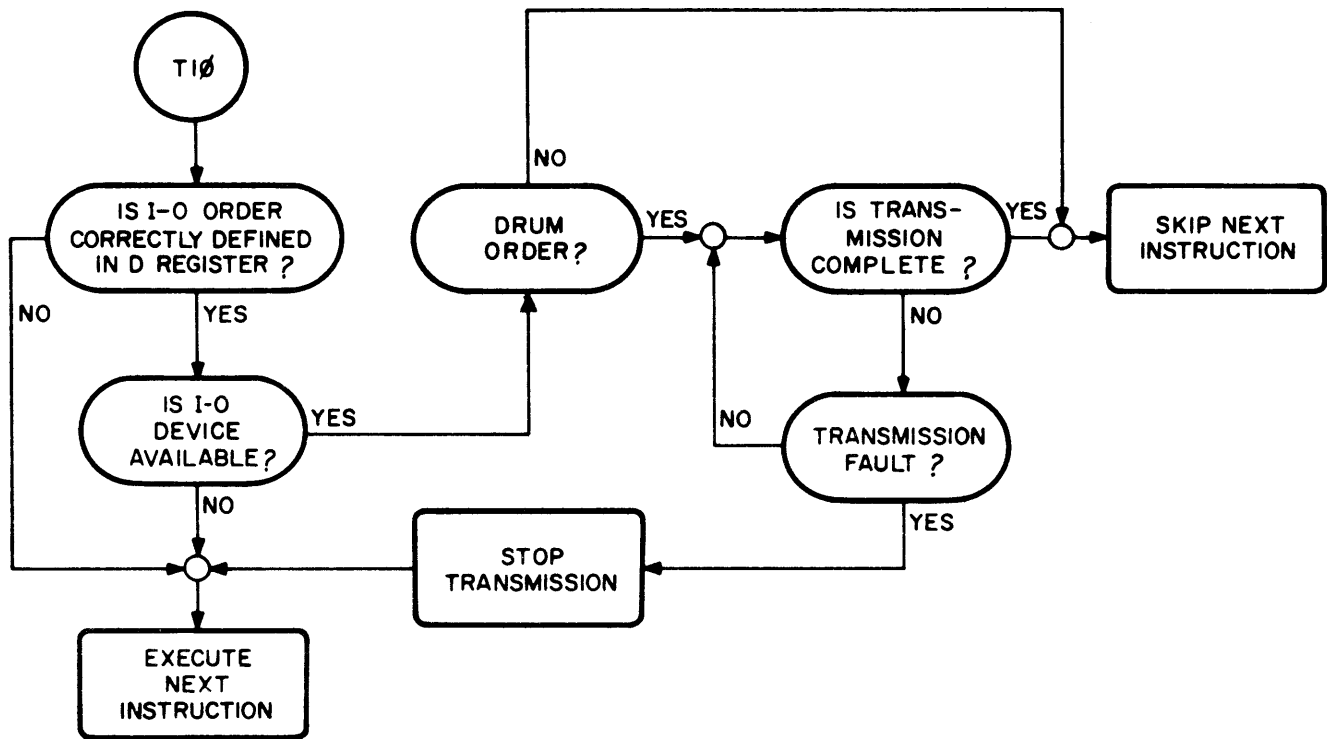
TIØ

IS I-O ORDER CORRECTLY DEFINED IN D REGISTER ?

NO

YES

IS I-O DEVICE AVAILABLE?

YES

NO

DRUM ORDER?

NO

YES

IS TRANSMISSION COMPLETE ?

YES

SKIP NEXT INSTRUCTION

NO

NO

TRANSMISSION FAULT ?

YES

STOP TRANSMISSION

EXECUTE NEXT INSTRUCTION